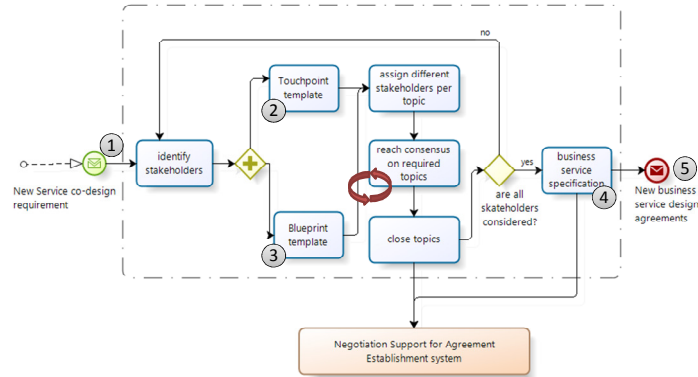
no

1

New Service co-design requirement

identify stakeholders

2

Touchpoint template

3

Blueprint template

assign different stakeholders per topic

reach consensus on required topics

close topics

are all skateholders considered?

yes

business service specification

4

5

New business service design agreements

Negotiation Support for Agreement Establishment system